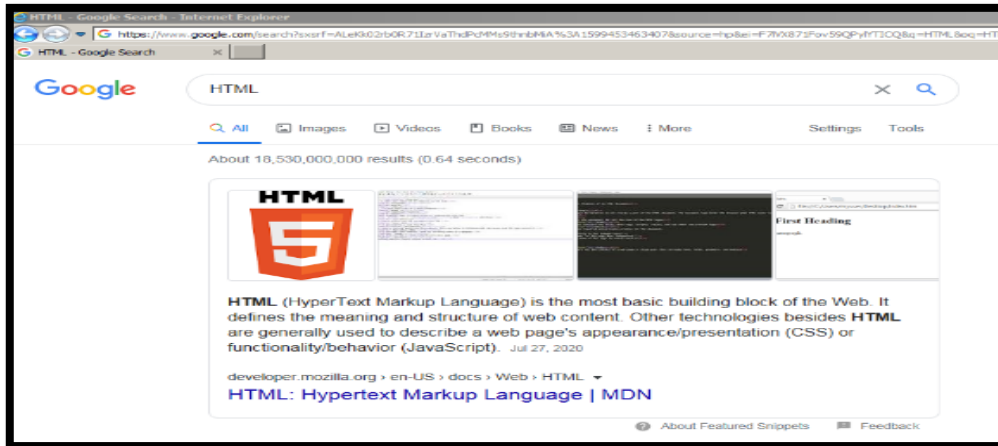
HTML - Google Search - Internet Explorer

https://www.google.com/search?sxsrf=ALeKk02rb0R71LrVaThdPdMMs9thnbMiA%3A1599453463407&source=hp&ei=F7lVX871Fov59QPyIYTICQ&q=HTML&oq=HT

HTML - Google Search

Google

HTML

All Images Videos Books News More Settings Tools

About 18,530,000,000 results (0.64 seconds)

HTML 5

First Heading

**HTML** (HyperText Markup Language) is the most basic building block of the Web. It defines the meaning and structure of web content. Other technologies besides **HTML** are generally used to describe a web page's appearance/presentation (CSS) or functionality/behavior (JavaScript). Jul 27, 2020

developer.mozilla.org › en-US › docs › Web › HTML

HTML: Hypertext Markup Language | MDN

About Featured Snippets Feedback